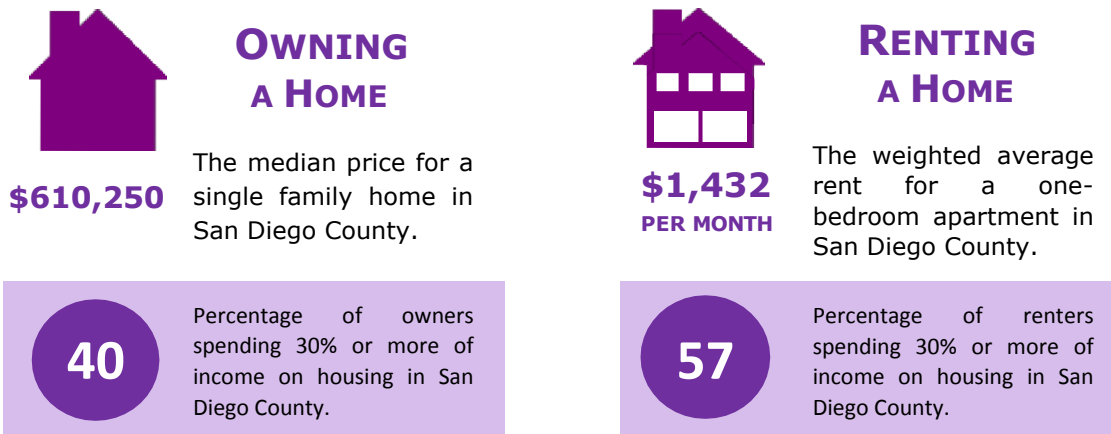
OWNING A HOME

$610,250

The median price for a single family home in San Diego County.

40

Percentage of owners spending 30% or more of income on housing in San Diego County.

RENTING A HOME

$1,432 PER MONTH

The weighted average rent for a one-bedroom apartment in San Diego County.

57

Percentage of renters spending 30% or more of income on housing in San Diego County.